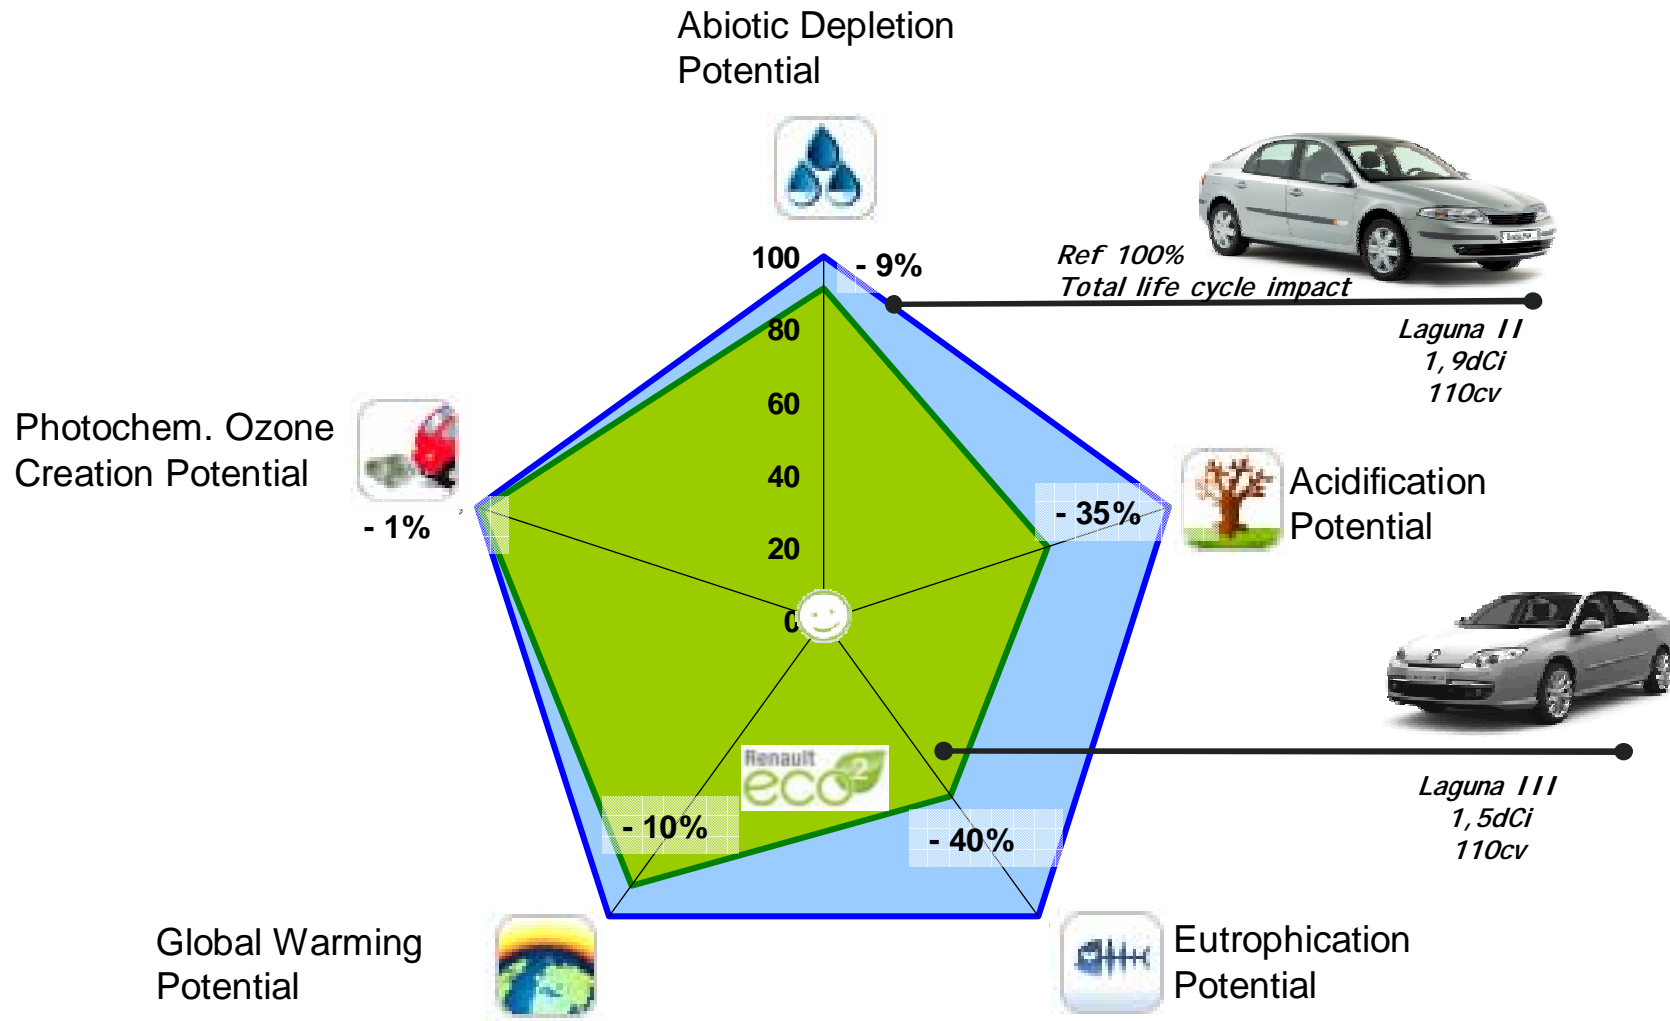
Abiotic Depletion Potential

100
80
60
40
20
0

- 9%

Ref 100%
Total life cycle impact

Laguna II
1,9dCi
110cv

Photochem. Ozone Creation Potential

- 1%

Acidification Potential

- 35%

Renault eco²

- 10%

- 40%

Laguna III
1,5dCi
110cv

Global Warming Potential

Eutrophication Potential